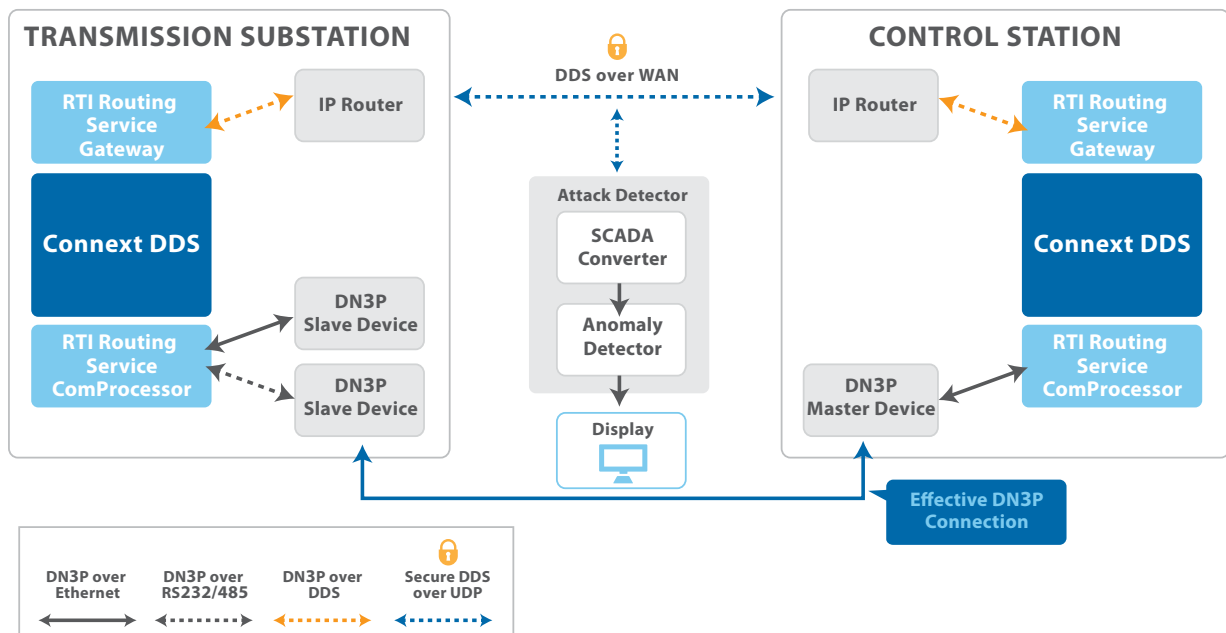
TRANSMISSION SUBSTATION

RTI Routing Service Gateway

IP Router

Connext DDS

RTI Routing Service ComProcessor

DN3P Slave Device

DN3P Slave Device

DDS over WAN

Attack Detector

SCADA Converter

Anomaly Detector

Display

CONTROL STATION

IP Router

RTI Routing Service Gateway

Connext DDS

RTI Routing Service ComProcessor

DN3P Master Device

Effective DN3P Connection

DN3P over Ethernet

DN3P over RS232/485

DN3P over DDS

Secure DDS over UDP